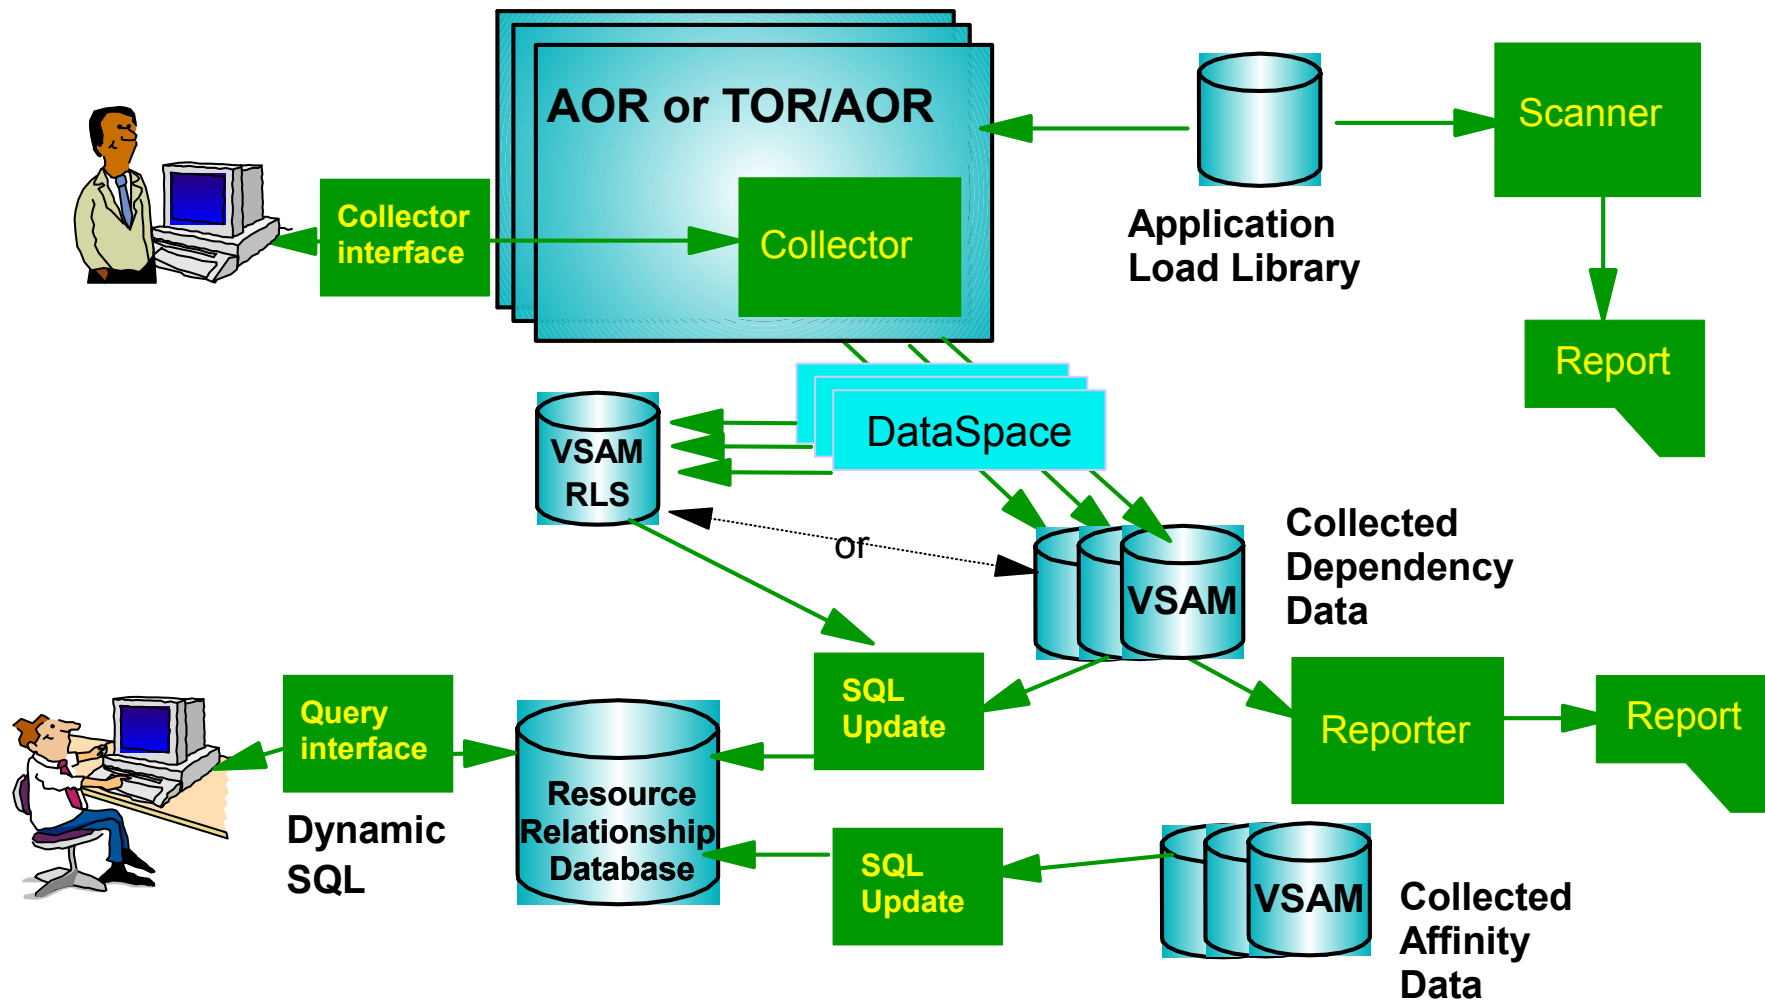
AOR or TOR/AOR

Collector interface

Collector

Application Load Library

Scanner

Report

DataSpace

VSAM RLS

or

VSAM

Collected Dependency Data

Query interface

Dynamic SQL

Resource Relationship Database

SQL Update

Reporter

Report

SQL Update

VSAM

Collected Affinity Data